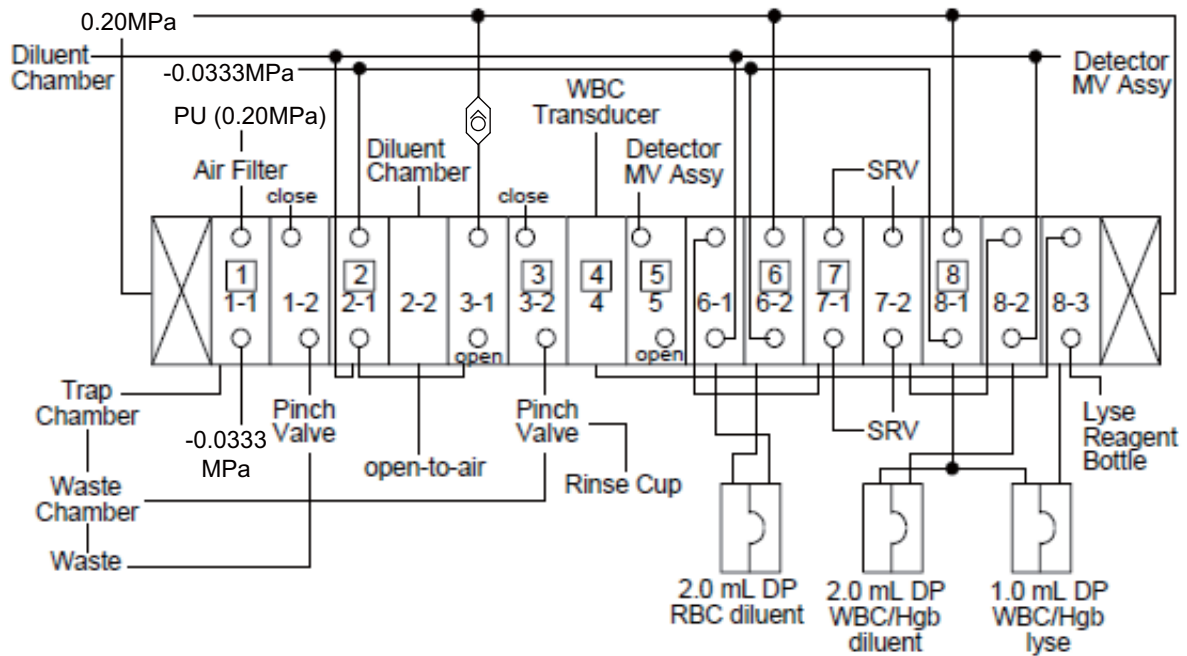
0.20MPa
Diluent Chamber
-0.0333MPa
Detector MV Assy
PU (0.20MPa)
Air Filter
WBC Transducer
Diluent Chamber
Detector MV Assy
SRV
close
close
1
1-1
1-2
2
2-1
2-2
3-1
3
3-2
4
4
5
5
6-1
6
6-2
7
7-1
7-2
8
8-1
8-2
8-3
open
open
Trap Chamber
-0.0333 MPa
Pinch Valve
open-to-air
Pinch Valve
Rinse Cup
SRV
Lyse Reagent Bottle
Waste Chamber
Waste
2.0 mL DP RBC diluent
2.0 mL DP WBC/Hgb diluent
1.0 mL DP WBC/Hgb lyse